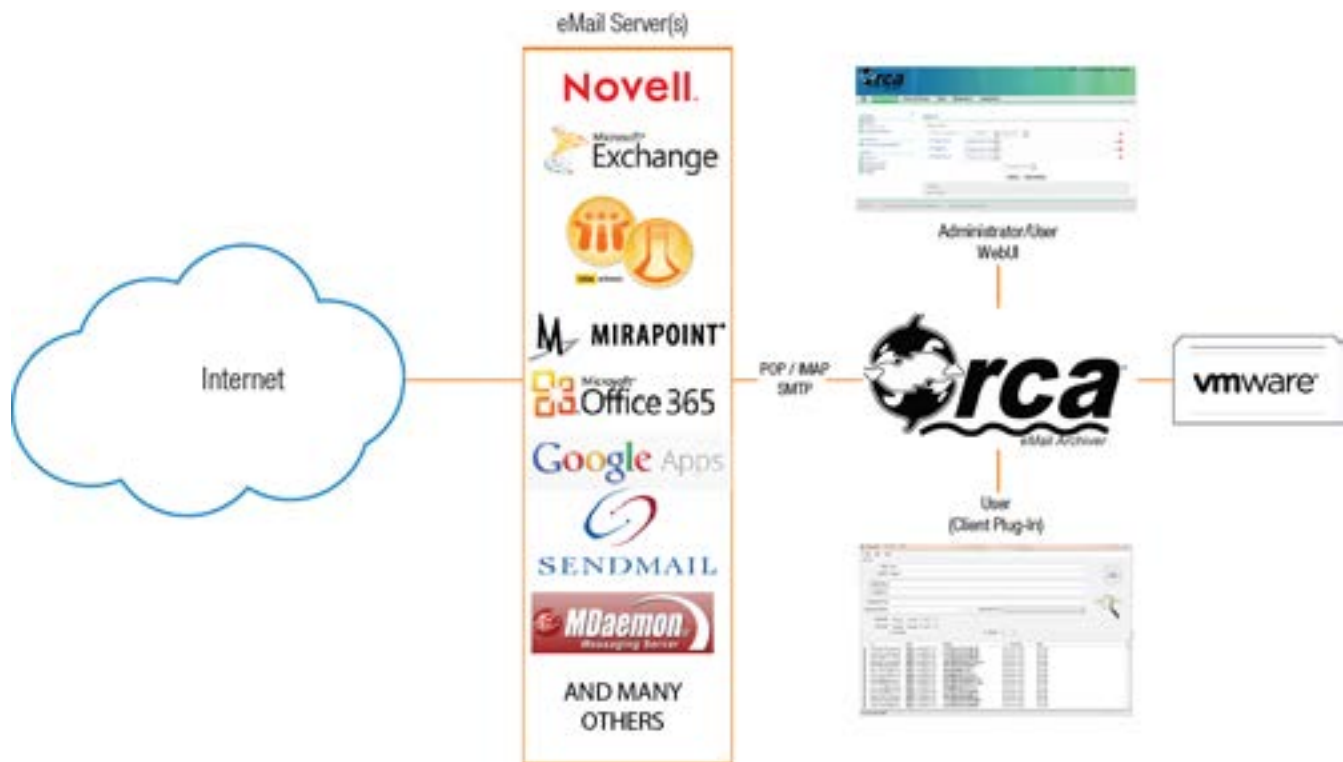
eMail Server(s)

Novell.

Microsoft Exchange

MIRAPOINT

Microsoft Office 365

Google Apps

SENDMAIL

MDaemon Messaging Server

AND MANY OTHERS

Internet

POP / IMAP SMTP

Administrator/User WebUI

Orca eMail Archiver

vmware

User (Client Plug-In)